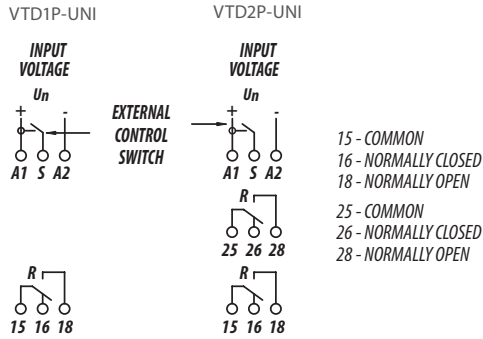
VTD1P-UNI

INPUT VOLTAGE

Un

+ -

A1 S A2

EXTERNAL CONTROL SWITCH

R

15 16 18

VTD2P-UNI

INPUT VOLTAGE

Un

+ -

A1 S A2

R

25 26 28

R

15 16 18

15 - COMMON
16 - NORMALLY CLOSED
18 - NORMALLY OPEN

25 - COMMON
26 - NORMALLY CLOSED
28 - NORMALLY OPEN